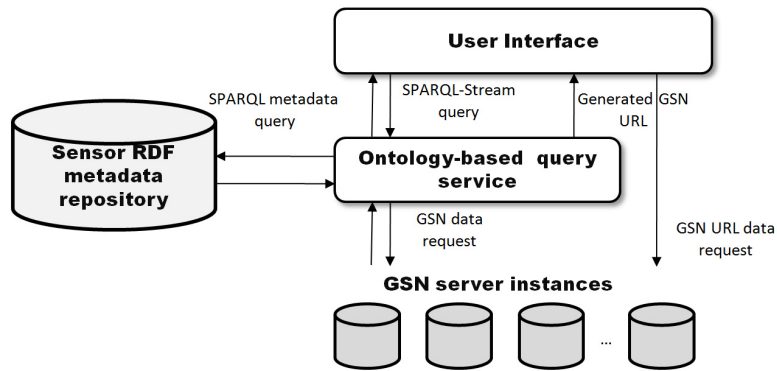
User Interface

SPARQL metadata query

SPARQL-Stream query

Generated GSN URL

Sensor RDF metadata repository

Ontology-based query service

GSN data request

GSN URL data request

GSN server instances

...